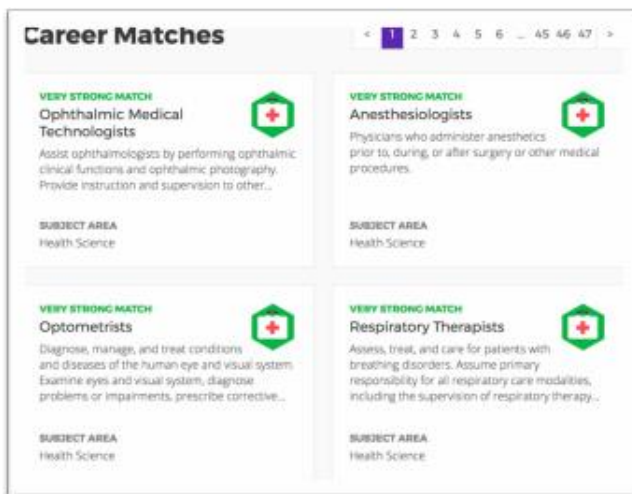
Career Matches

< 1 2 3 4 5 6 ... 45 46 47 >

VERY STRONG MATCH
Ophthalmic Medical Technologists
Assist ophthalmologists by performing ophthalmic clinical functions and ophthalmic photography. Provide instruction and supervision to other...

SUBJECT AREA
Health Science

VERY STRONG MATCH
Anesthesiologists
Physicians who administer anesthetics prior to, during, or after surgery or other medical procedures.

SUBJECT AREA
Health Science

VERY STRONG MATCH
Optometrists
Diagnose, manage, and treat conditions and diseases of the human eye and visual system. Examine eyes and visual system, diagnose problems or impairments, prescribe corrective...

SUBJECT AREA
Health Science

VERY STRONG MATCH
Respiratory Therapists
Assess, treat, and care for patients with breathing disorders. Assume primary responsibility for all respiratory care modalities, including the supervision of respiratory therapy...

SUBJECT AREA
Health Science